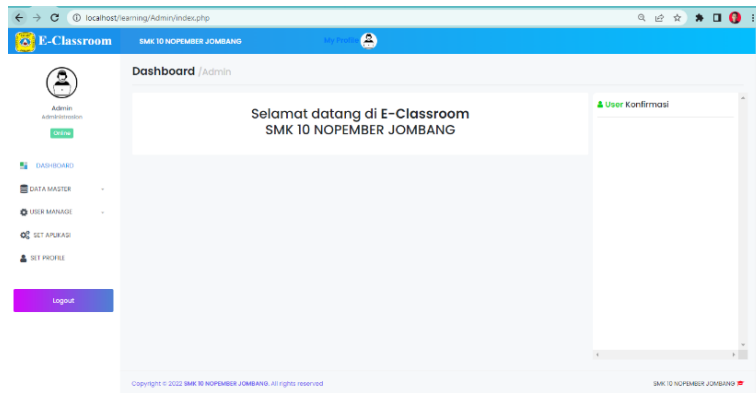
localhost/learning/Admin/index.php

E-Classroom

SMK 10 NOPEMBER JOMBANG

My Profile

Admin
Administrator
Online

DASHBOARD
DATA MASTER
USER MANAGE
SET APLIKASI
SET PROFILE

Logout

Dashboard /Admin

Selamat datang di E-Classroom
SMK 10 NOPEMBER JOMBANG

User Konfirmasi

Copyright © 2022 SMK 10 NOPEMBER JOMBANG. All rights reserved

SMK 10 NOPEMBER JOMBANG